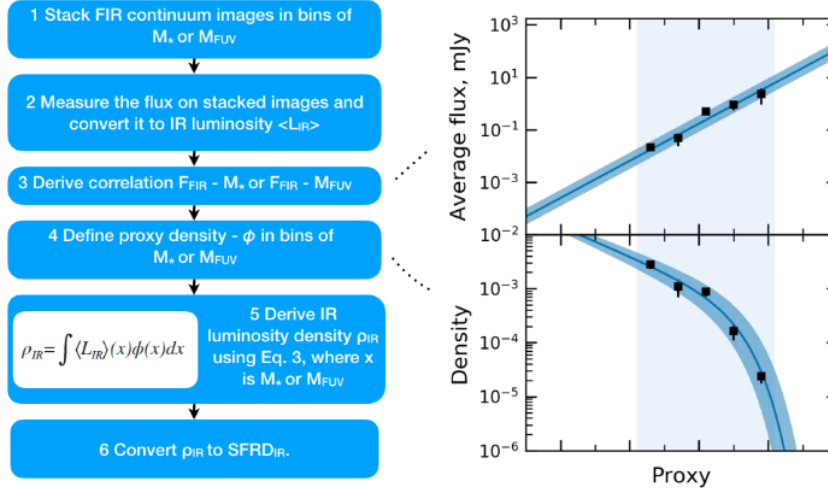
1 Stack FIR continuum images in bins of $M_*$ or $M_{FUV}$

2 Measure the flux on stacked images and convert it to IR luminosity $\langle L_{IR} \rangle$

3 Derive correlation $F_{FIR}$ - $M_*$ or $F_{FIR}$ - $M_{FUV}$

4 Define proxy density - $\phi$ in bins of $M_*$ or $M_{FUV}$

$\rho_{IR} = \int \langle L_{IR} \rangle(x)\phi(x)dx$

5 Derive IR luminosity density $\rho_{IR}$ using Eq. 3, where x is $M_*$ or $M_{FUV}$

6 Convert $\rho_{IR}$ to $SFRD_{IR}$.

Average flux, mJy

$10^3$

$10^1$

$10^{-1}$

$10^{-3}$

$10^{-2}$

Density

$10^{-3}$

$10^{-4}$

$10^{-5}$

$10^{-6}$

Proxy